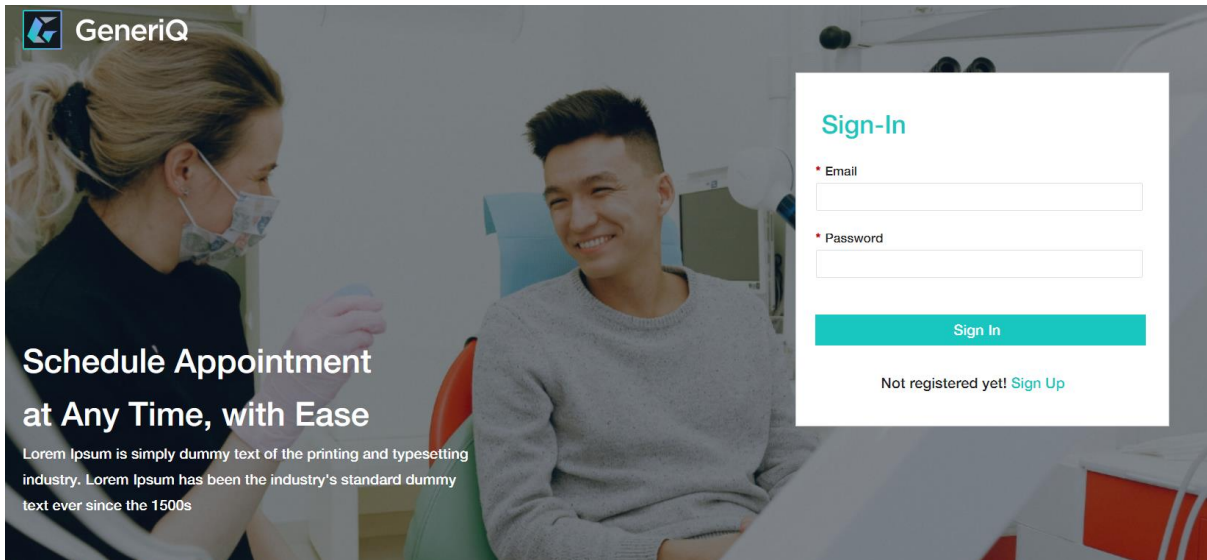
GeneriQ

Sign-In

* Email

* Password

Sign In

Not registered yet! Sign Up

Schedule Appointment
at Any Time, with Ease

Lorem Ipsum is simply dummy text of the printing and typesetting industry. Lorem Ipsum has been the industry's standard dummy text ever since the 1500s